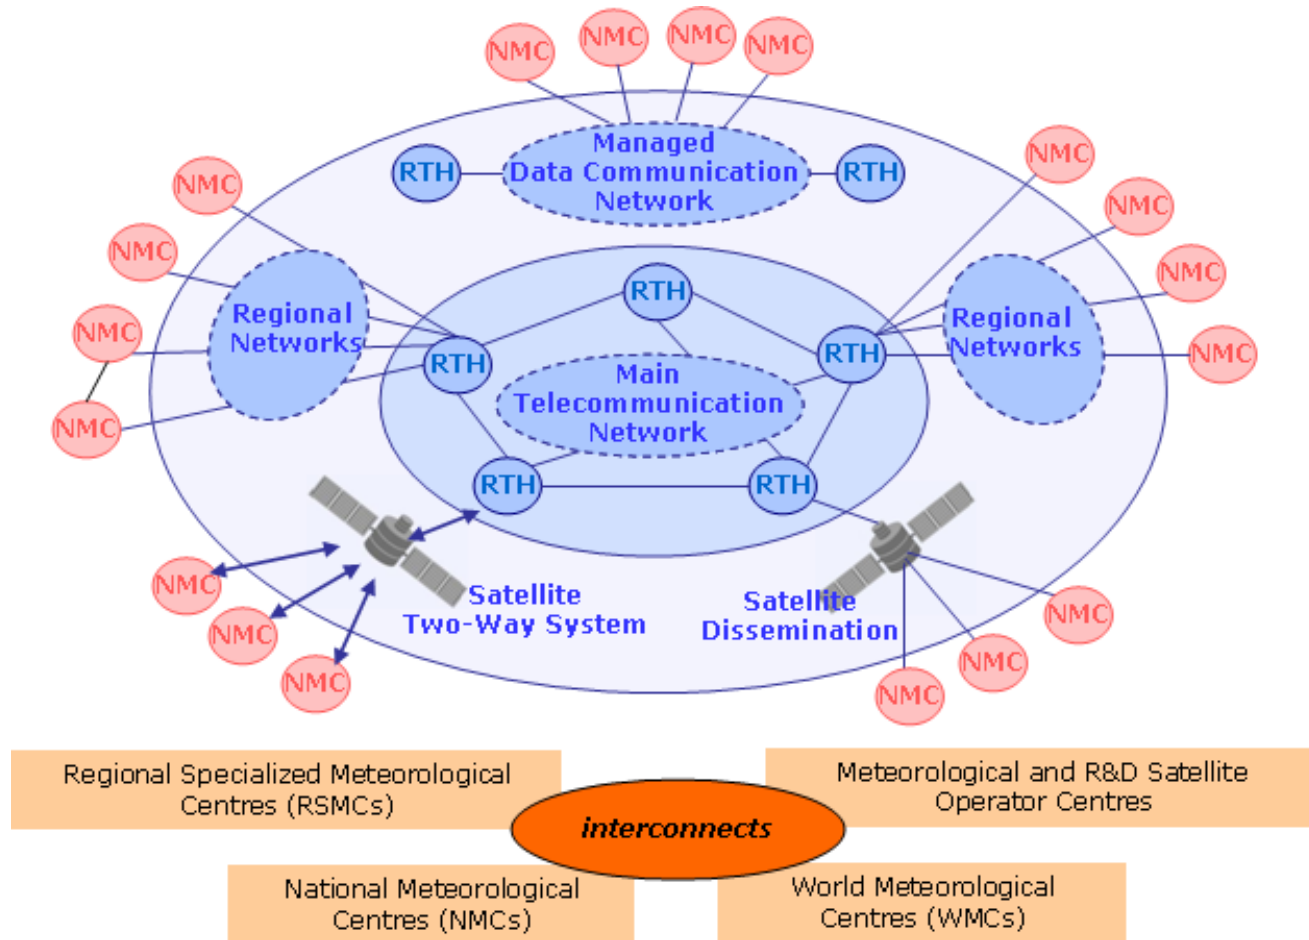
NMC
NMC
NMC
NMC

RTH
Managed Data Communication Network
RTH

NMC
NMC
NMC
NMC

NMC
NMC
NMC
NMC
NMC

Regional Networks
RTH
RTH
Main Telecommunication Network
RTH
Regional Networks
RTH
RTH

NMC
NMC
NMC
Satellite Two-Way System
Satellite Dissemination
NMC
NMC
NMC

Regional Specialized Meteorological Centres (RSMCs)

Meteorological and R&D Satellite Operator Centres

interconnects

National Meteorological Centres (NMCs)

World Meteorological Centres (WMCs)